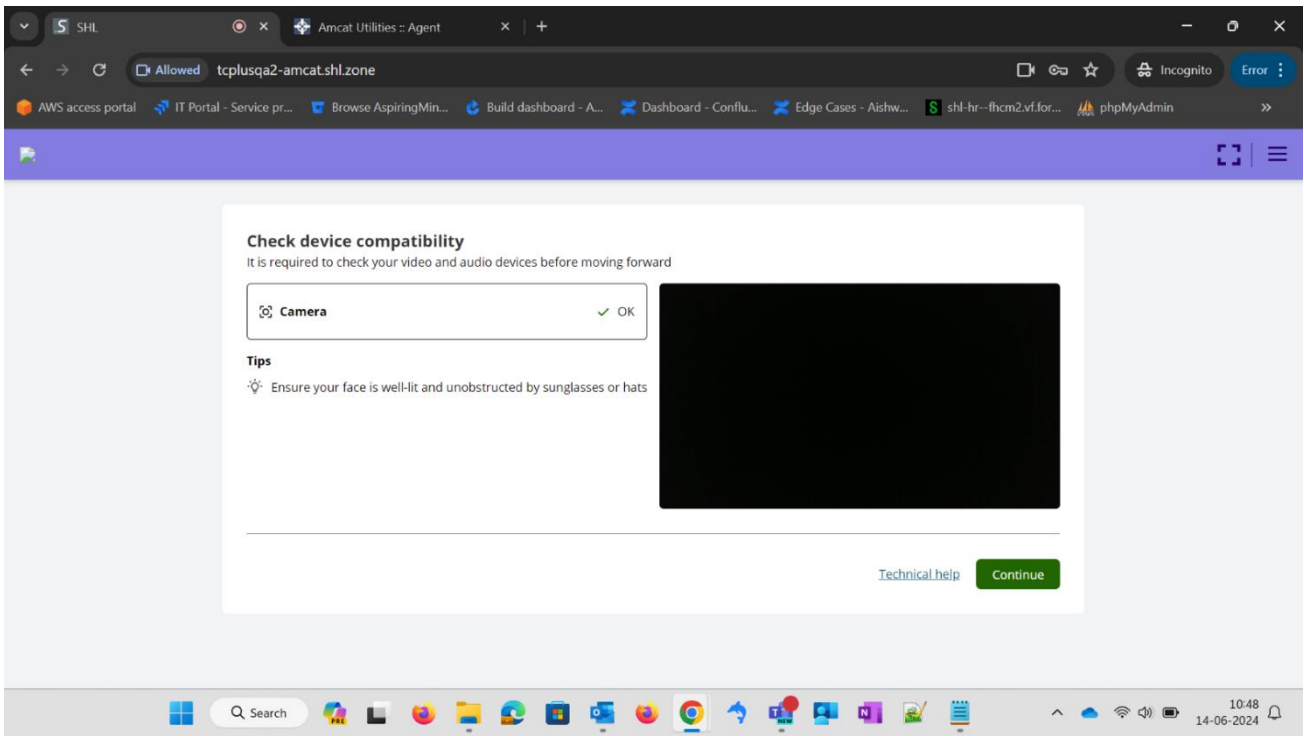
SHL
Amcat Utilities :: Agent
Allowed tcplusqa2-amcat.shl.zone
Incognito
Error
AWS access portal IT Portal - Service pr... Browse AspiringMin... Build dashboard - A... Dashboard - Conflu... Edge Cases - Aishw... shl-hr--fhcm2.vf.for... phpMyAdmin

Check device compatibility
It is required to check your video and audio devices before moving forward

Camera ✓ OK

Tips
Ensure your face is well-lit and unobstructed by sunglasses or hats

Technical help Continue

Search
10:48
14-06-2024